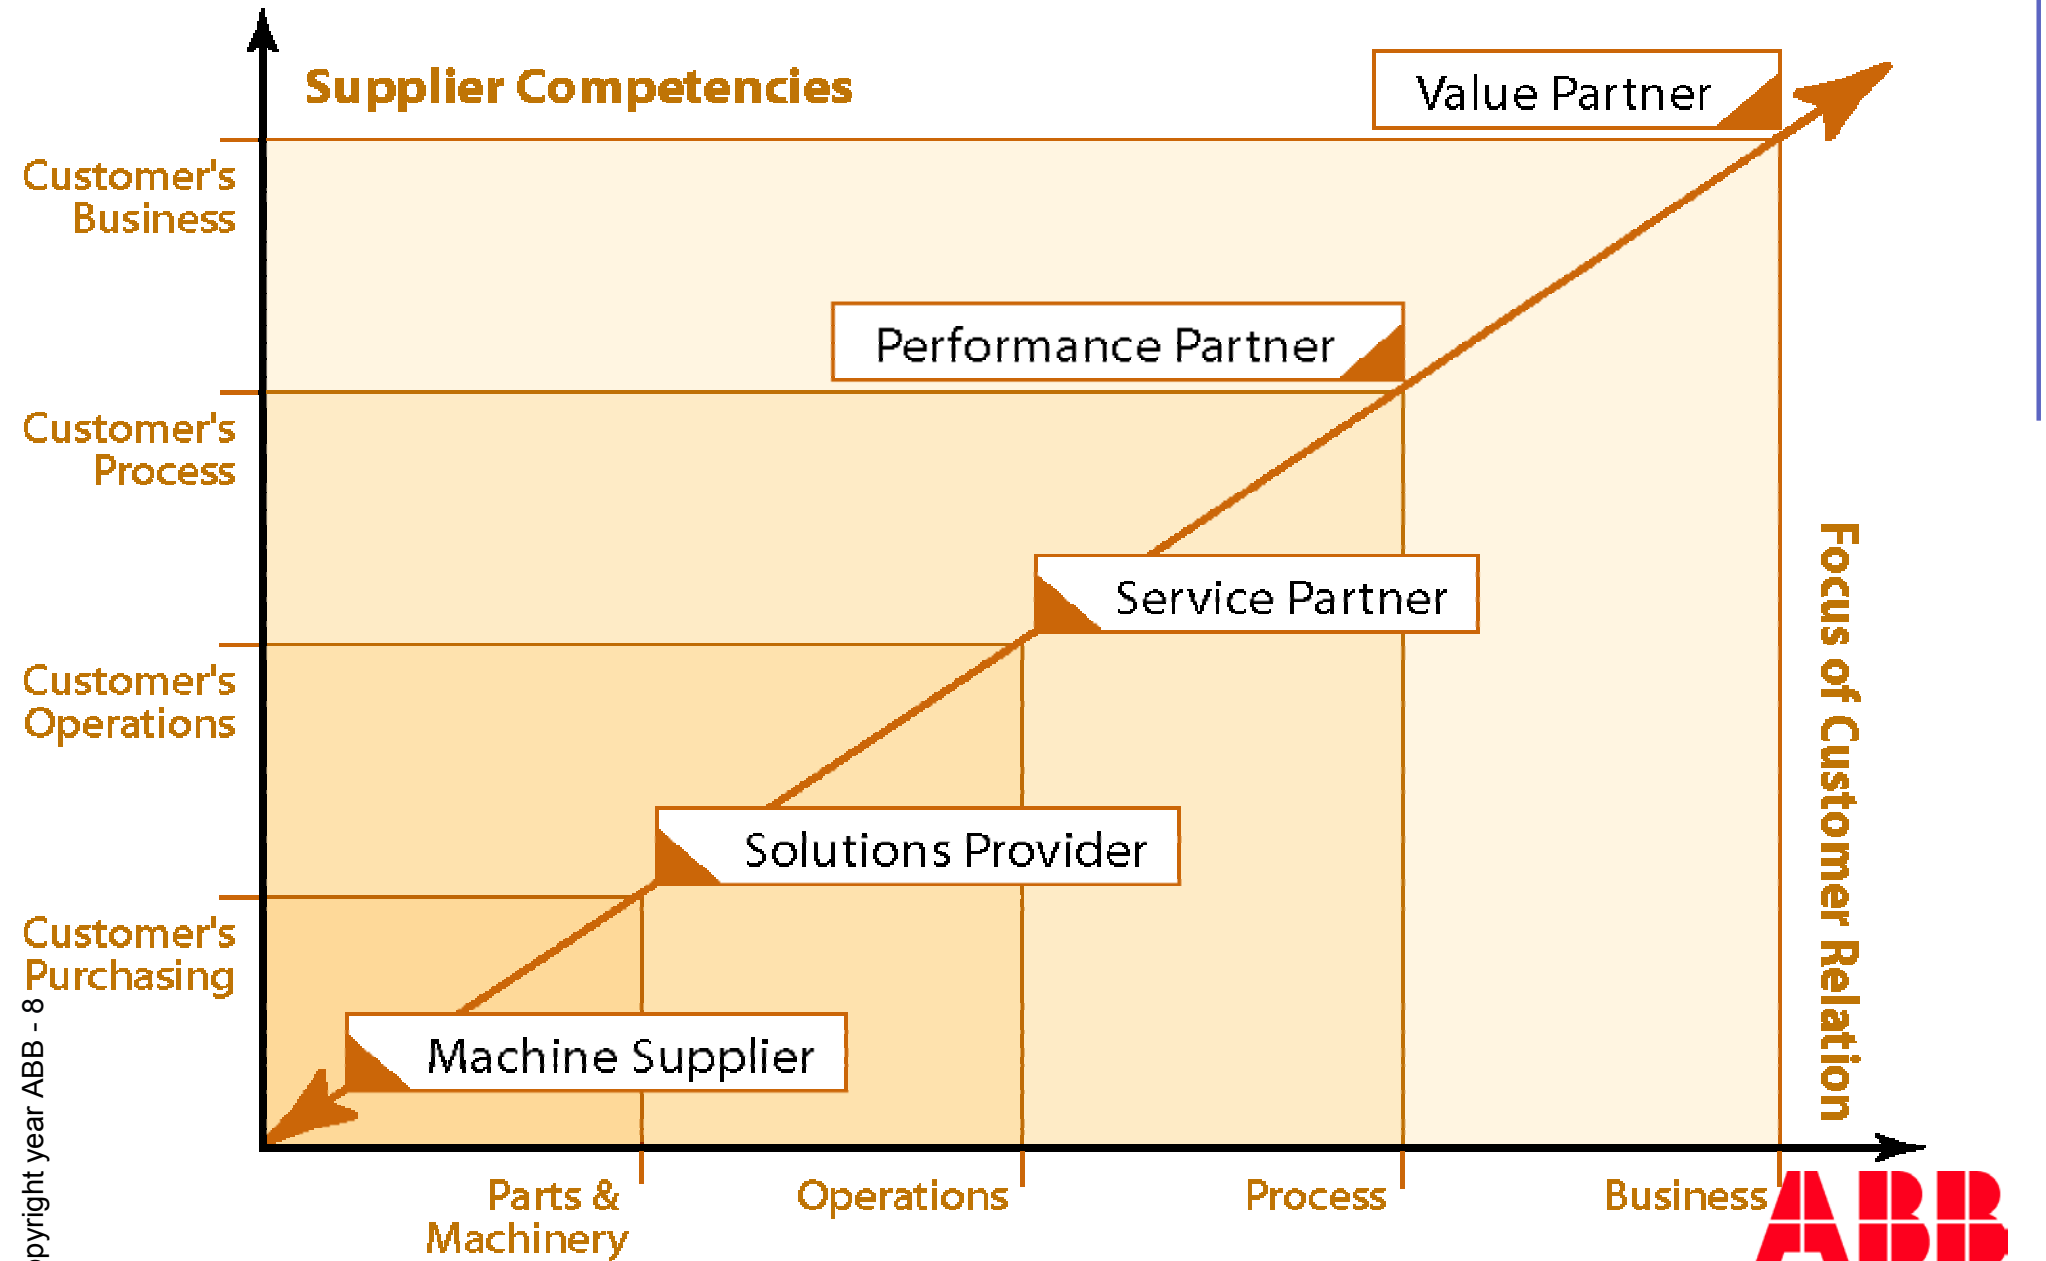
Supplier Competencies

Value Partner

Customer's Business

Performance Partner

Customer's Process

Service Partner

Customer's Operations

Solutions Provider

Customer's Purchasing

Machine Supplier

Focus of Customer Relation

Parts & Machinery

Operations

Process

Business

pyright year ABB - 8

ABB